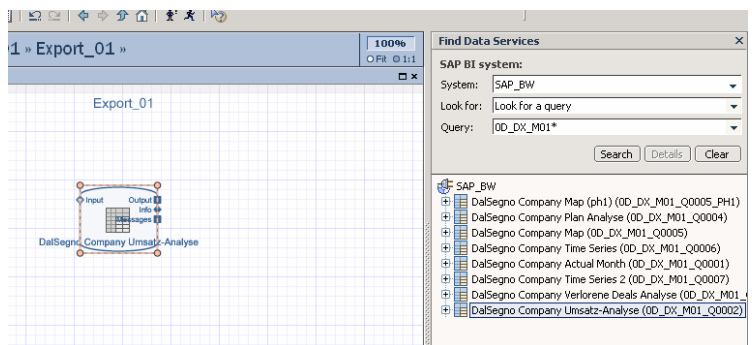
1 » Export_01 »

100%
Fit 1:1

Export_01

Input
Output
Info
Messages
DalSegno Company Umsatz-Analyse

Find Data Services

SAP BI system:

System: SAP_BW

Look for: Look for a query

Query: 0D_DX_M01*

Search | Details | Clear

SAP_BW
DalSegno Company Map (ph1) (0D_DX_M01_Q0005_PH1)
DalSegno Company Plan Analyse (0D_DX_M01_Q0004)
DalSegno Company Map (0D_DX_M01_Q0005)
DalSegno Company Time Series (0D_DX_M01_Q0006)
DalSegno Company Actual Month (0D_DX_M01_Q0001)
DalSegno Company Time Series 2 (0D_DX_M01_Q0007)
DalSegno Company Verlorene Deals Analyse (0D_DX_M01_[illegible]
DalSegno Company Umsatz-Analyse (0D_DX_M01_Q0002)